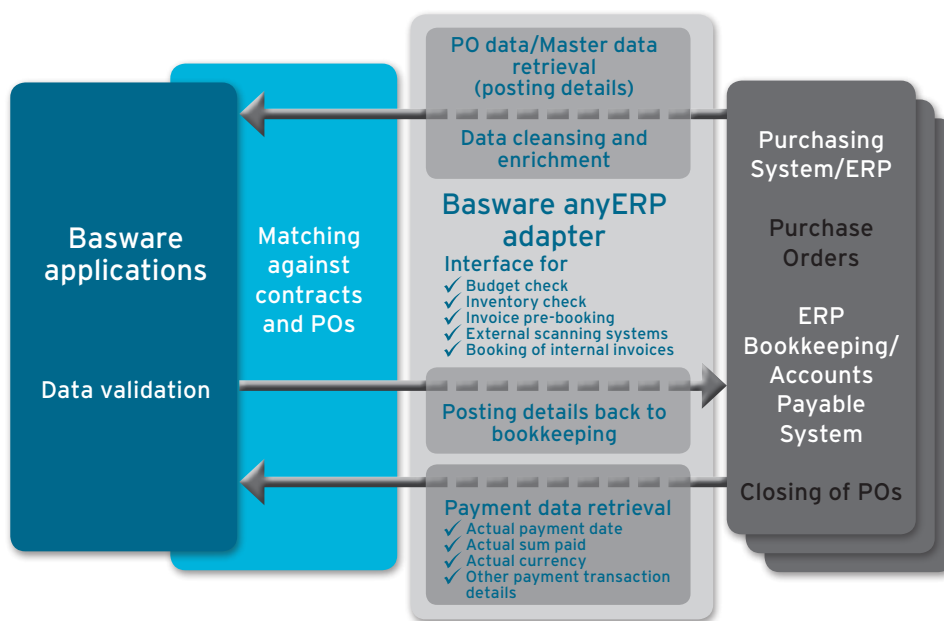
Basware applications

Data validation

Matching against contracts and POs

PO data/Master data retrieval (posting details)

Data cleansing and enrichment

Basware anyERP adapter

Interface for
✓ Budget check
✓ Inventory check
✓ Invoice pre-booking
✓ External scanning systems
✓ Booking of internal invoices

Posting details back to bookkeeping

Payment data retrieval
✓ Actual payment date
✓ Actual sum paid
✓ Actual currency
✓ Other payment transaction details

Purchasing System/ERP

Purchase Orders

ERP Bookkeeping/ Accounts Payable System

Closing of POs